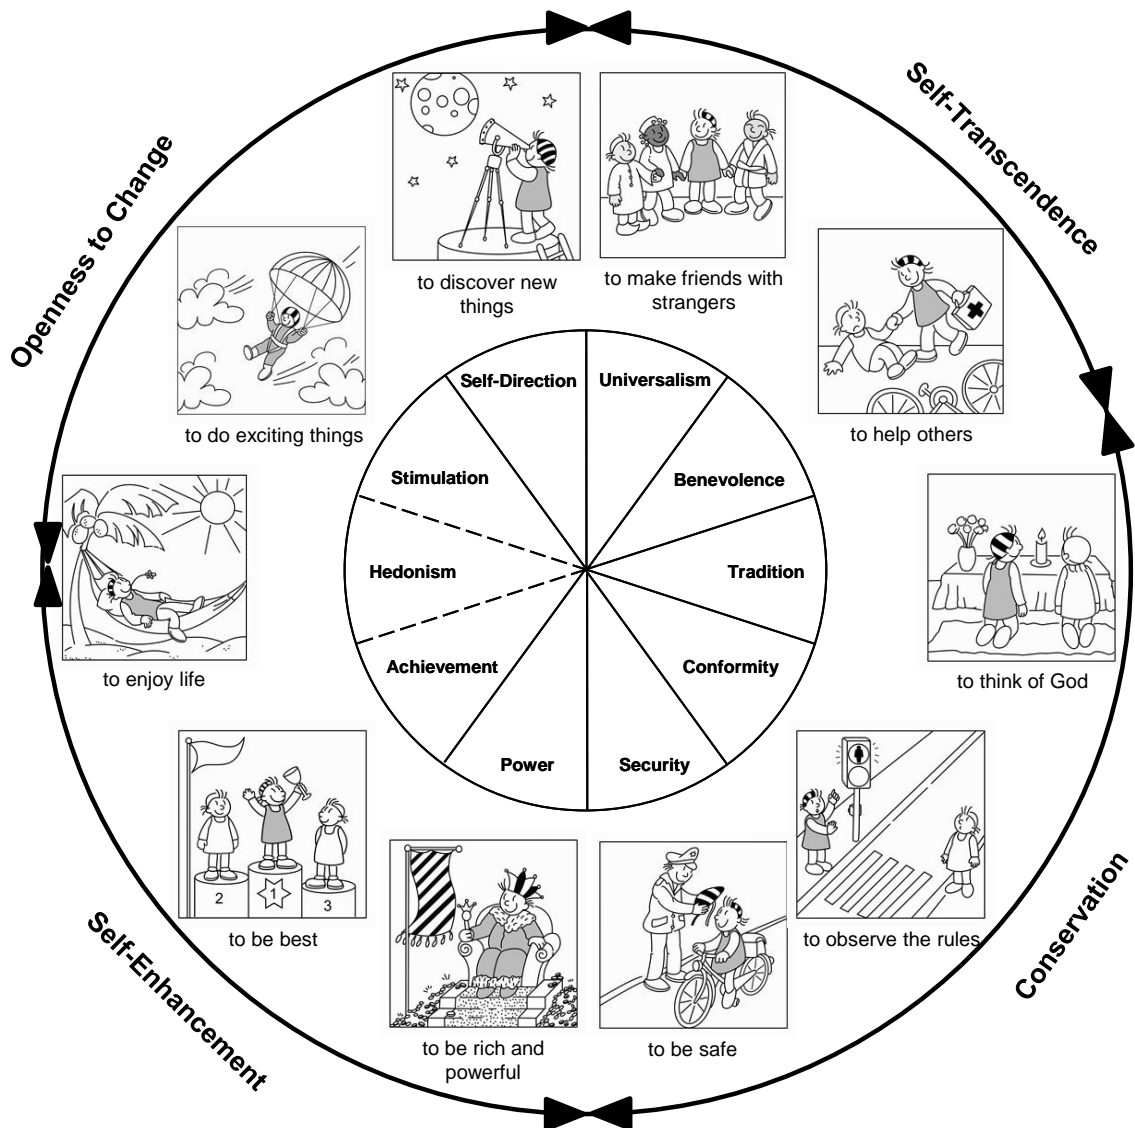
Openness to Change

Self-Transcendence

to discover new things

to make friends with strangers

to do exciting things

to help others

Self-Direction

Universalism

Stimulation

Benevolence

Hedonism

Tradition

Achievement

Conformity

Power

Security

to enjoy life

to think of God

1

2

3

to be best

to be rich and powerful

to be safe

to observe the rules

Self-Enhancement

Conservation